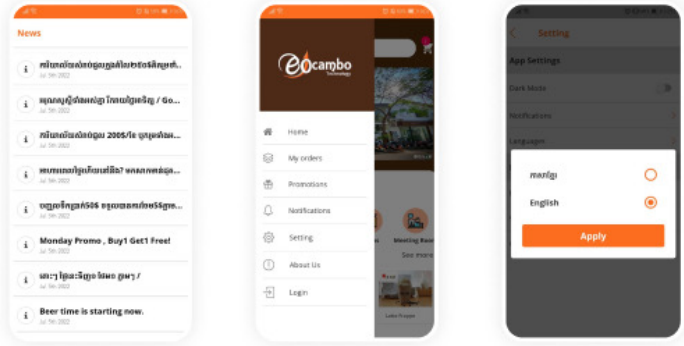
News

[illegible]
Jul 5th 2022

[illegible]
Jul 5th 2022

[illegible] 200$ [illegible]
Jul 5th 2022

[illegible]
Jul 5th 2022

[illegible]
Jul 5th 2022

Monday Promo , Buy1 Get1 Free!
Jul 5th 2022

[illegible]
Jul 5th 2022

Beer time is starting now.
Jul 5th 2022

ecambo
Technology

Home
My orders
Promotions
Notifications
Setting
About Us
Login

Meeting Room
See more

Setting

App Settings

Dark Mode

Notifications

Language

ភាសាខ្មែរ

English

Apply